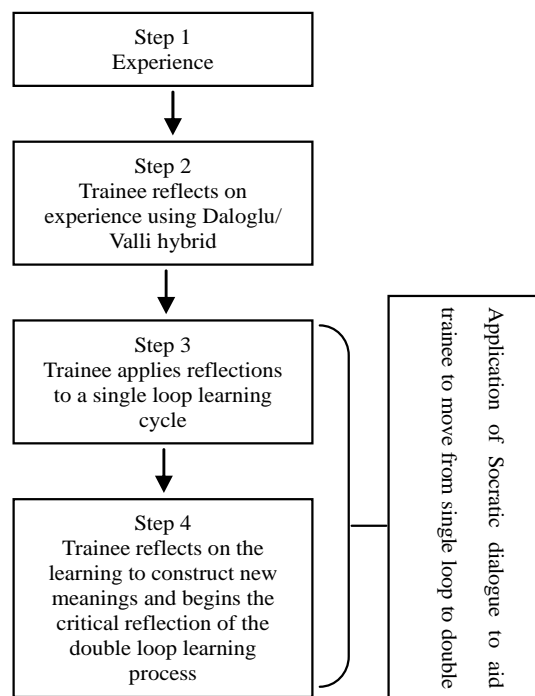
Step 1
Experience

Step 2
Trainee reflects on experience using Daloglu/ Valli hybrid

Step 3
Trainee applies reflections to a single loop learning cycle

Step 4
Trainee reflects on the learning to construct new meanings and begins the critical reflection of the double loop learning process

Application of Socratic dialogue to aid trainee to move from single loop to double